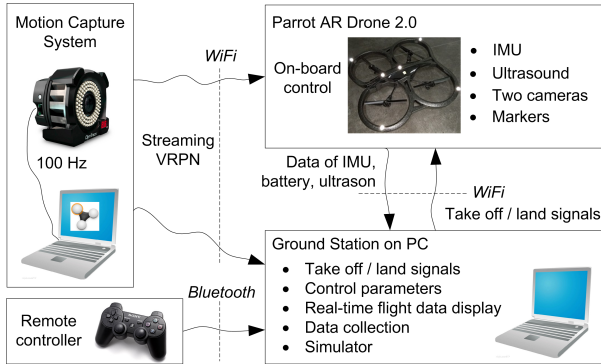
Motion Capture System

100 Hz

Streaming VRPN

WiFi

Parrot AR Drone 2.0

On-board control

- IMU
- Ultrasound
- Two cameras
- Markers

Data of IMU, battery, ultrason

WiFi

Take off / land signals

Ground Station on PC

- Take off / land signals
- Control parameters
- Real-time flight data display
- Data collection
- Simulator

Bluetooth

Remote controller